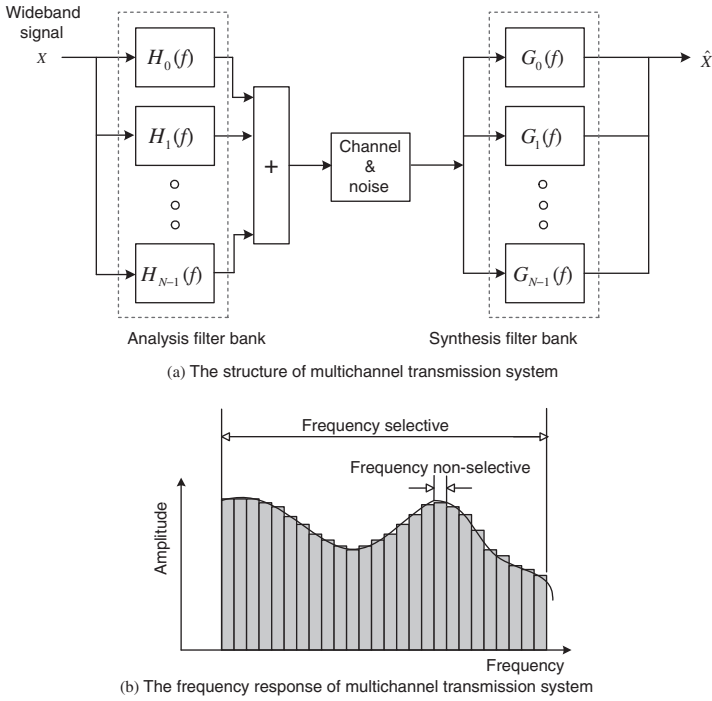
Wideband signal

$X$

$H_0(f)$

$H_1(f)$

$H_{N-1}(f)$

+

Channel & noise

$G_0(f)$

$G_1(f)$

$G_{N-1}(f)$

$\hat{X}$

Analysis filter bank

Synthesis filter bank

(a) The structure of multichannel transmission system

Frequency selective

Frequency non-selective

Amplitude

Frequency

(b) The frequency response of multichannel transmission system